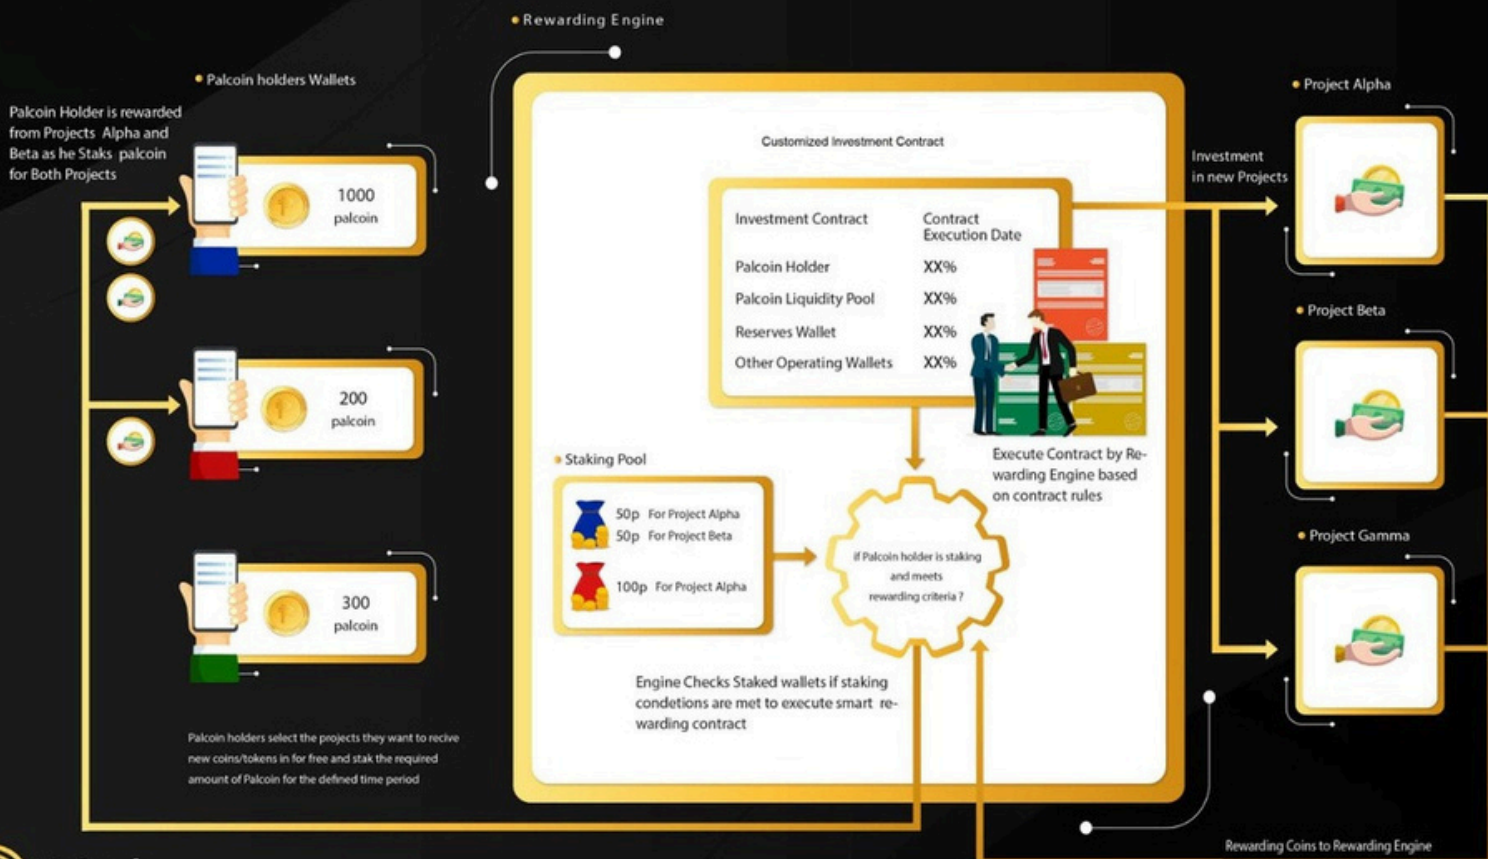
Rewarding Engine

Palcoin holders Wallets

Palcoin Holder is rewarded from Projects Alpha and Beta as he Staks palcoin for Both Projects

1000 palcoin

200 palcoin

300 palcoin

Palcoin holders select the projects they want to recive new coins/tokens in for free and stak the required amount of Palcoin for the defined time period

Customized Investment Contract

| Investment Contract | Contract Execution Date |
|---|---|
| Palcoin Holder | XX% |
| Palcoin Liquidity Pool | XX% |
| Reserves Wallet | XX% |
| Other Operating Wallets | XX% |

Execute Contract by Rewarding Engine based on contract rules

Staking Pool

50p For Project Alpha
50p For Project Beta
100p For Project Alpha

if Palcoin holder is staking and meets rewarding criteria ?

Engine Checks Staked wallets if staking condetions are met to execute smart rewarding contract

Investment in new Projects

Project Alpha

Project Beta

Project Gamma

Rewarding Coins to Rewarding Engine